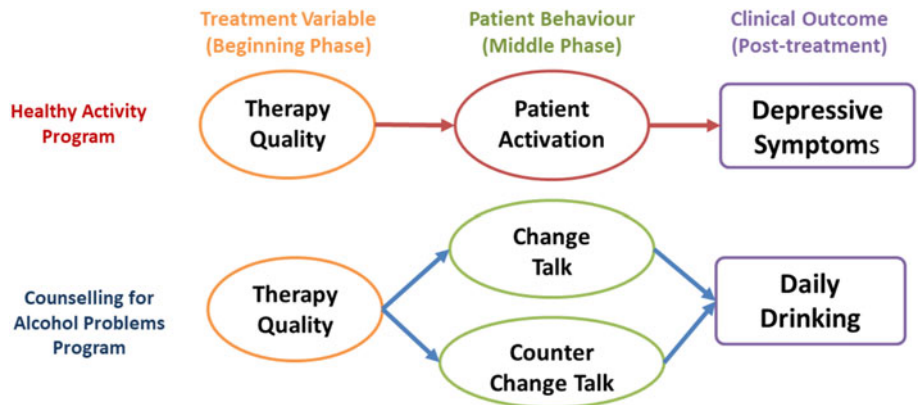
Treatment Variable (Beginning Phase)

Patient Behaviour (Middle Phase)

Clinical Outcome (Post-treatment)

Healthy Activity Program

Therapy Quality

Patient Activation

Depressive Symptoms

Counselling for Alcohol Problems Program

Therapy Quality

Change Talk

Counter Change Talk

Daily Drinking